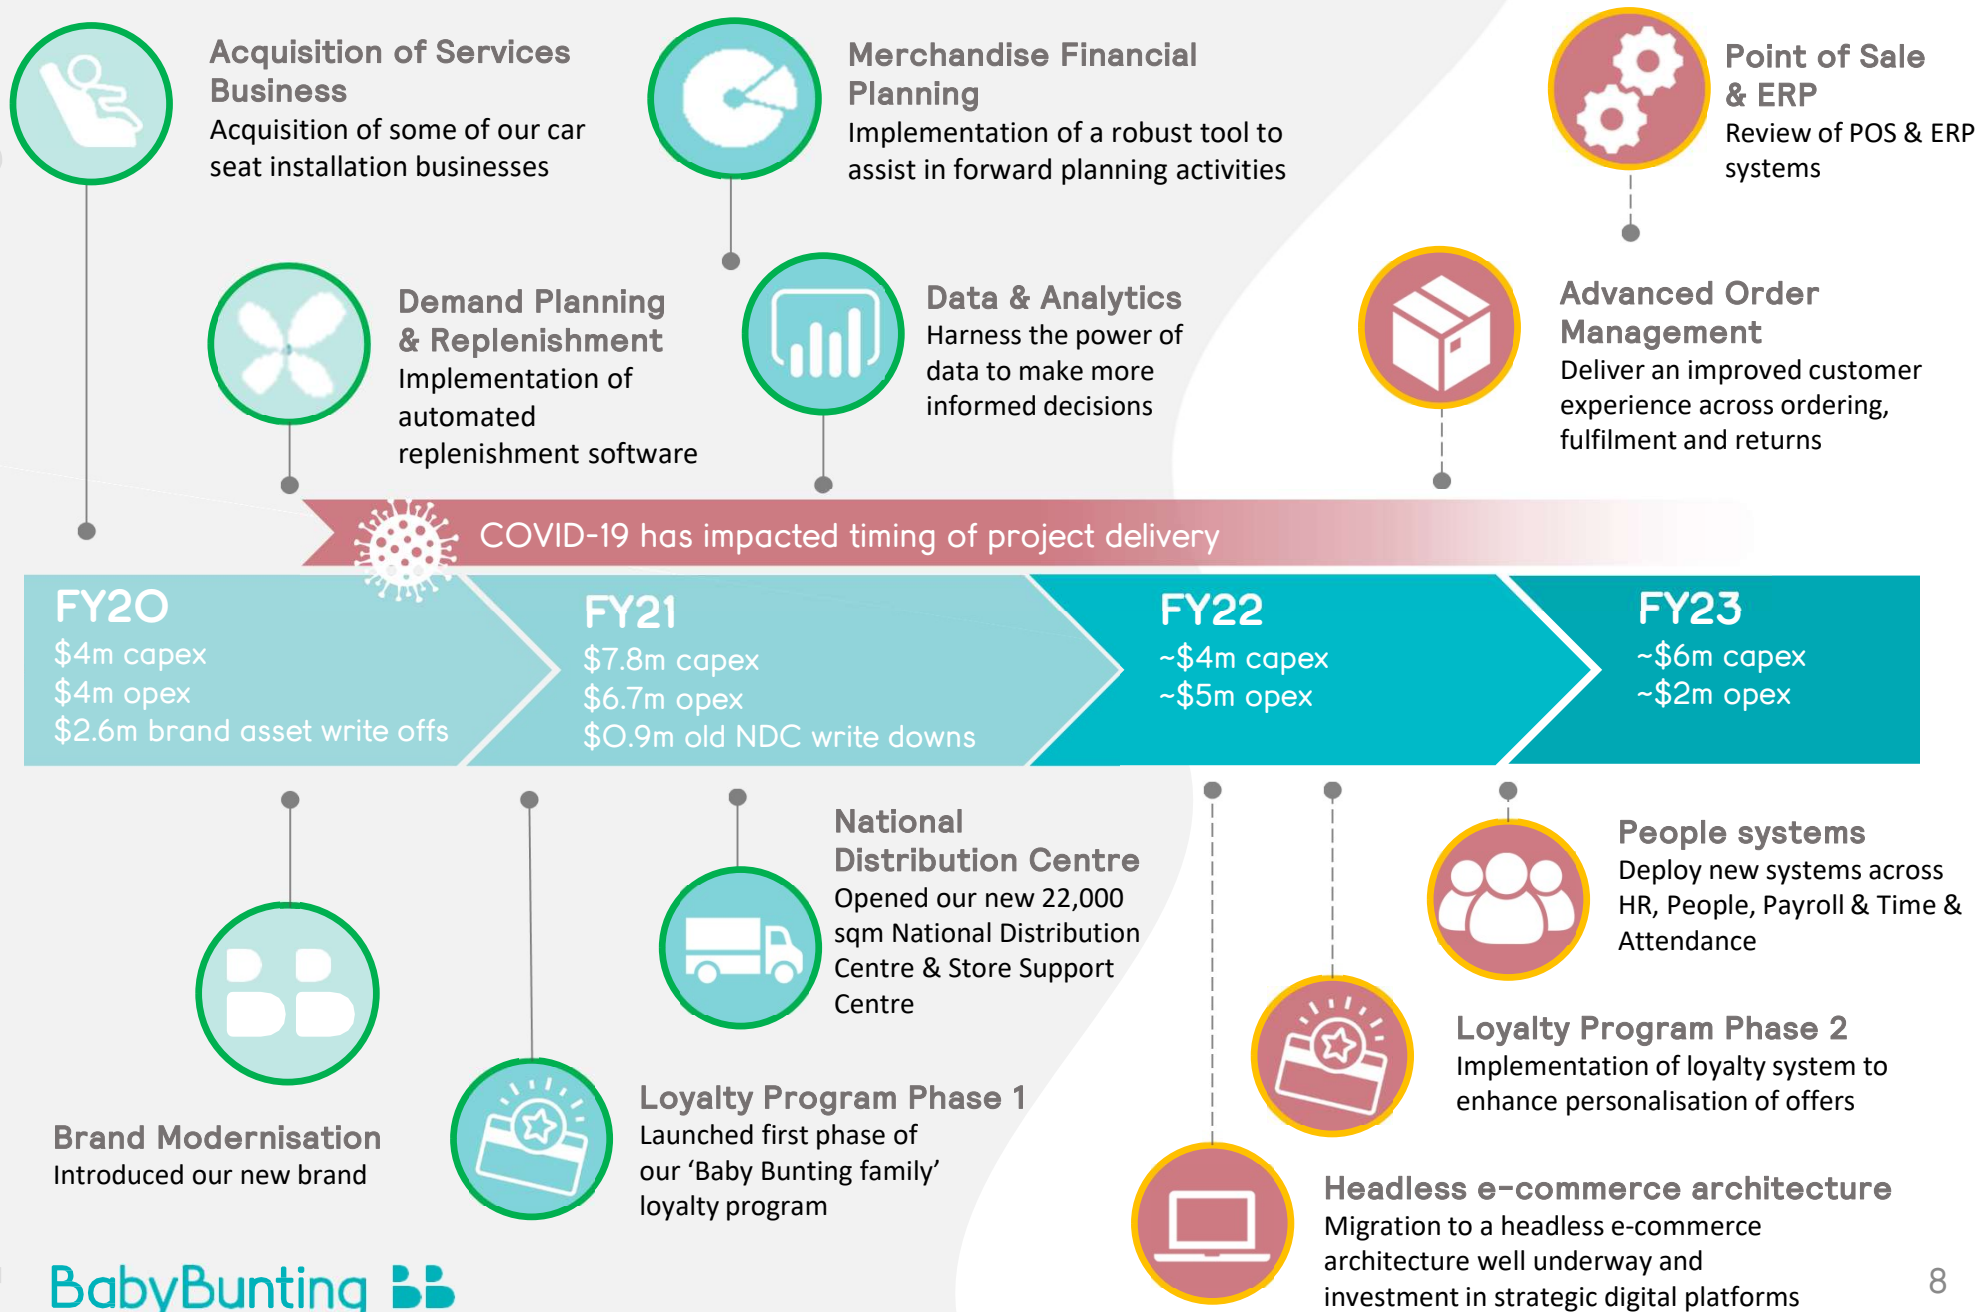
Acquisition of Services Business
Acquisition of some of our car seat installation businesses

Merchandise Financial Planning
Implementation of a robust tool to assist in forward planning activities

Point of Sale & ERP
Review of POS & ERP systems

Demand Planning & Replenishment
Implementation of automated replenishment software

Data & Analytics
Harness the power of data to make more informed decisions

Advanced Order Management
Deliver an improved customer experience across ordering, fulfilment and returns

COVID-19 has impacted timing of project delivery

FY20
$4m capex
$4m opex
$2.6m brand asset write offs

FY21
$7.8m capex
$6.7m opex
$0.9m old NDC write downs

FY22
~$4m capex
~$5m opex

FY23
~$6m capex
~$2m opex

National Distribution Centre
Opened our new 22,000 sqm National Distribution Centre & Store Support Centre

People systems
Deploy new systems across HR, People, Payroll & Time & Attendance

Loyalty Program Phase 2
Implementation of loyalty system to enhance personalisation of offers

Brand Modernisation
Introduced our new brand

Loyalty Program Phase 1
Launched first phase of our 'Baby Bunting family' loyalty program

Headless e-commerce architecture
Migration to a headless e-commerce architecture well underway and investment in strategic digital platforms

BabyBunting

8